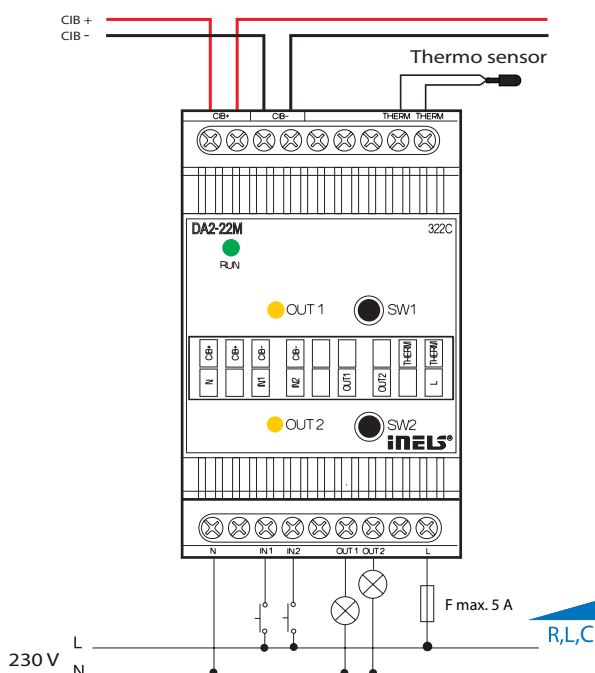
CIB +
CIB –
Thermo sensor
CIB+ CIB-
THERM THERM
DA2-22M
322C
RUN
OUT 1
SW1
| CIB+ | CIB+ | CIB- | CIB- | | | | THERM | THERM |
|---|---|---|---|---|---|---|---|---|
| N | | IN1 | IN2 | | OUT1 | OUT2 | | L |
OUT 2
SW2
iNELS®
N IN1 IN2 OUT1 OUT2 L
F max. 5 A
R,L,C
230 V
L
N